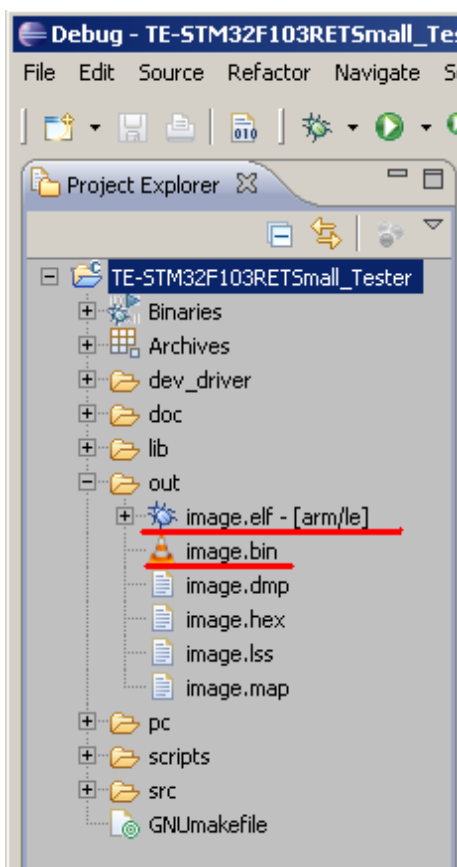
Debug - TE-STM32F103RETSmall_Tes

File Edit Source Refactor Navigate S

Project Explorer

TE-STM32F103RETSmall_Tester
Binaries
Archives
dev_driver
doc
lib
out
image.elf - [arm/le]
image.bin
image.dmp
image.hex
image.lss
image.map
pc
scripts
src
GNUmakefile